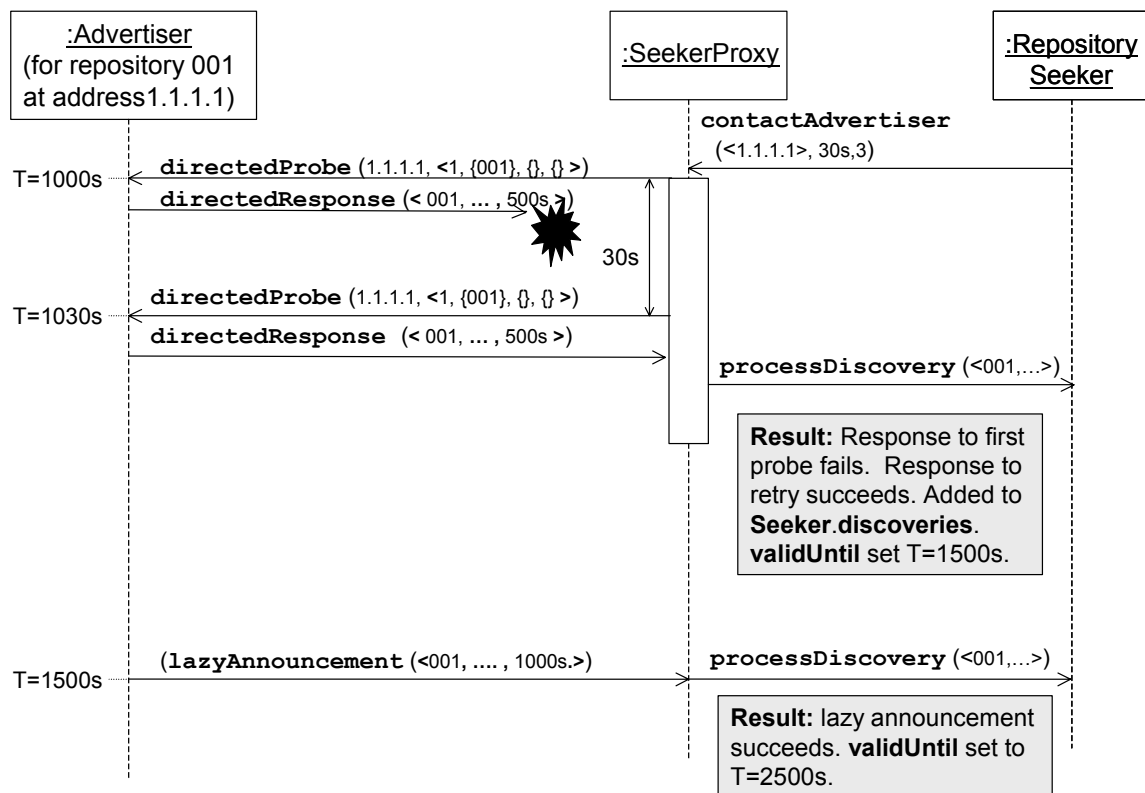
:Advertiser (for repository 001 at address1.1.1.1)

:SeekerProxy

:Repository Seeker

contactAdvertiser (<1.1.1.1>, 30s,3)

T=1000s

directedProbe (1.1.1.1, <1, {001}, {}, {} >)

directedResponse (< 001, ... , 500s >)

30s

directedProbe (1.1.1.1, <1, {001}, {}, {} >)

T=1030s

directedResponse (< 001, ... , 500s >)

processDiscovery (<001,...>)

**Result:** Response to first probe fails. Response to retry succeeds. Added to **Seeker**.**discoveries**. **validUntil** set T=1500s.

(lazyAnnouncement (<001, .... , 1000s.>)

processDiscovery (<001,...>)

T=1500s

**Result:** lazy announcement succeeds. **validUntil** set to T=2500s.